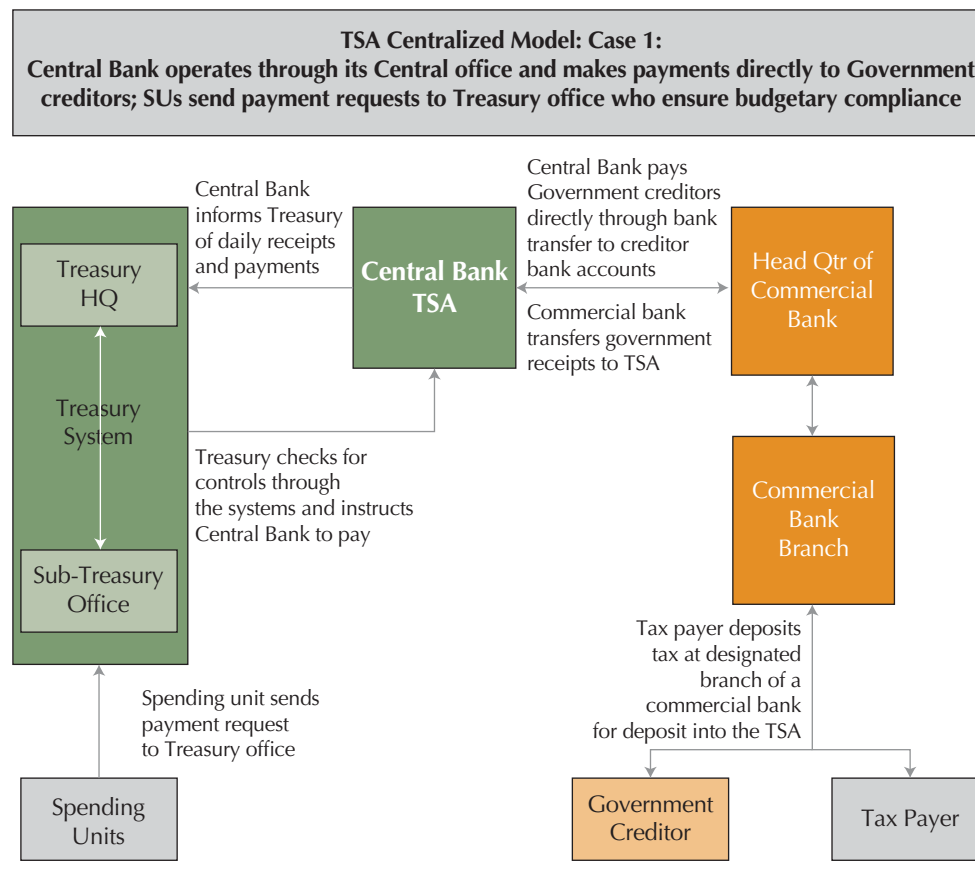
TSA Centralized Model: Case 1:
Central Bank operates through its Central office and makes payments directly to Government creditors; SUs send payment requests to Treasury office who ensure budgetary compliance

Central Bank informs Treasury of daily receipts and payments

Treasury HQ

Treasury System

Sub-Treasury Office

Central Bank TSA

Central Bank pays Government creditors directly through bank transfer to creditor bank accounts

Commercial bank transfers government receipts to TSA

Head Qtr of Commercial Bank

Treasury checks for controls through the systems and instructs Central Bank to pay

Commercial Bank Branch

Tax payer deposits tax at designated branch of a commercial bank for deposit into the TSA

Spending unit sends payment request to Treasury office

Spending Units

Government Creditor

Tax Payer